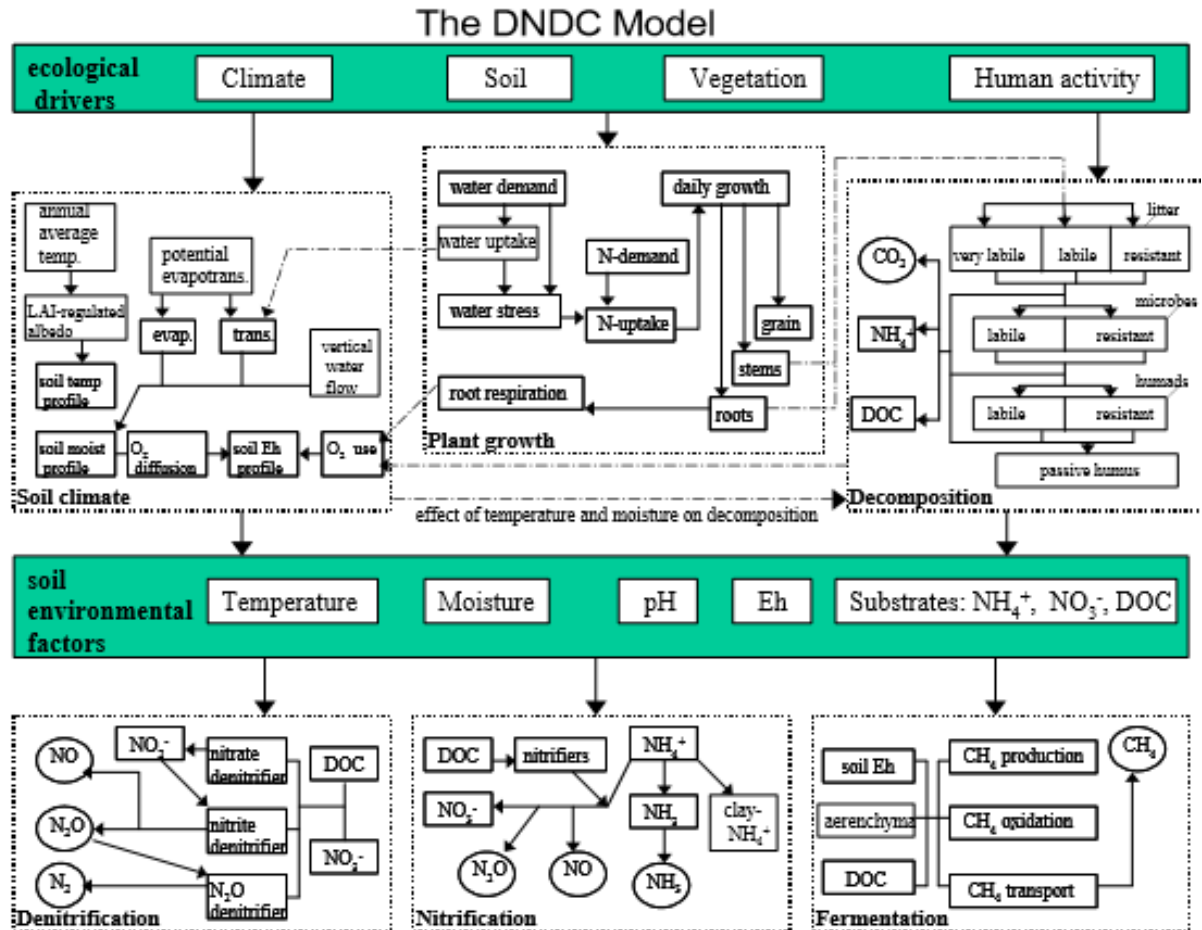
The DNDC Model

ecological drivers
Climate
Soil
Vegetation
Human activity

annual average temp.
potential evapotrans.
LAI-regulated albedo
evap.
trans.
vertical water flow
soil temp profile
soil moist profile
$O_2$ diffusion
soil Eh profile
$O_2$ use
Soil climate

water demand
water uptake
water stress
N-demand
N-uptake
daily growth
grain
stems
roots
root respiration
Plant growth

litter
very labile
labile
resistant
$CO_2$
microbes
$NH_4^+$
labile
resistant
humads
DOC
labile
resistant
passive humus
Decomposition

effect of temperature and moisture on decomposition

soil environmental factors
Temperature
Moisture
pH
Eh
Substrates: $NH_4^+$, $NO_3^-$, DOC

NO
$NO_3^-$
nitrate denitrifier
DOC
$N_2O$
nitrite denitrifier
$NO_3^-$
$N_2$
$N_2O$ denitrifier
Denitrification

DOC
nitrifiers
$NH_4^+$
$NO_3^-$
$NH_3$
clay-$NH_4^+$
$N_2O$
NO
$NH_3$
Nitrification

soil Eh
$CH_4$ production
$CH_4$
aerenchyma
$CH_4$ oxidation
DOC
$CH_4$ transport
Fermentation